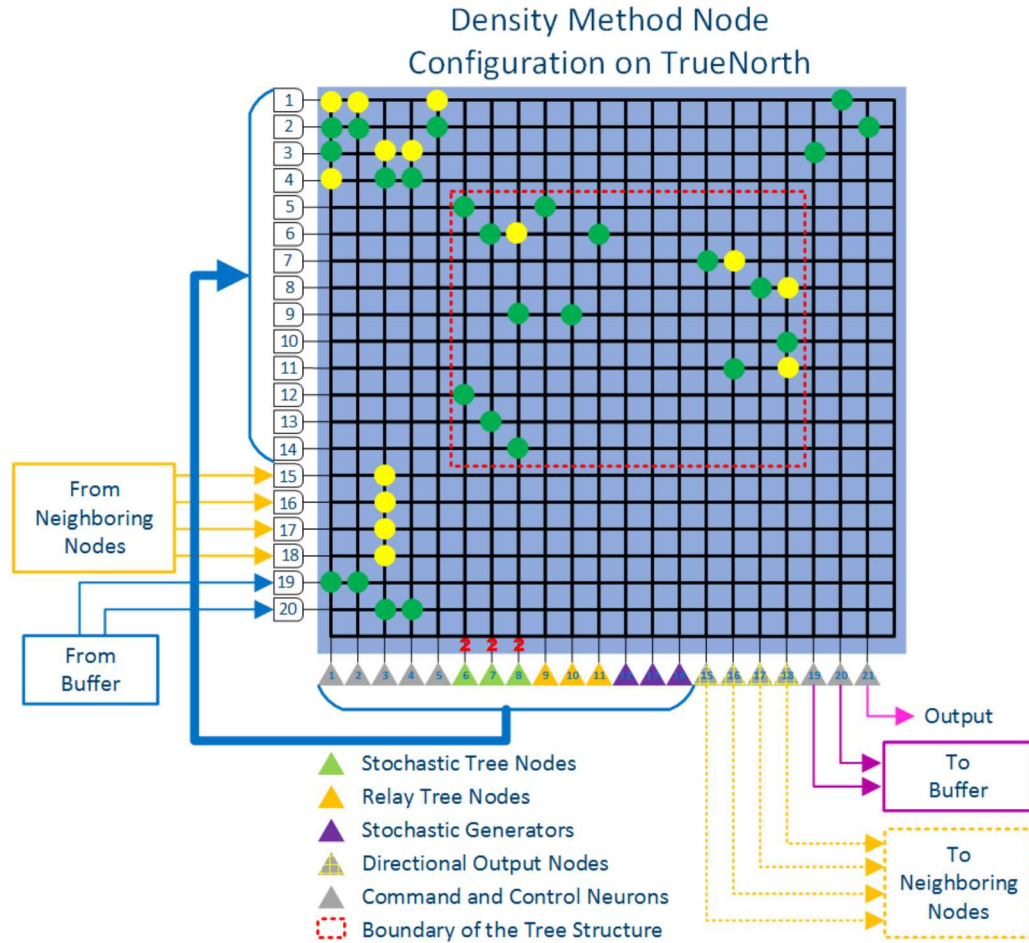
Density Method Node Configuration on TrueNorth

1
2
3
4
5
6
7
8
9
10
11
12
13
14
15
16
17
18
19
20

From Neighboring Nodes

From Buffer

2 2 2

1 2 3 4 5 6 7 8 9 10 11 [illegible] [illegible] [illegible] 15 16 17 18 19 20 21

Output

To Buffer

To Neighboring Nodes

Stochastic Tree Nodes
Relay Tree Nodes
Stochastic Generators
Directional Output Nodes
Command and Control Neurons
Boundary of the Tree Structure